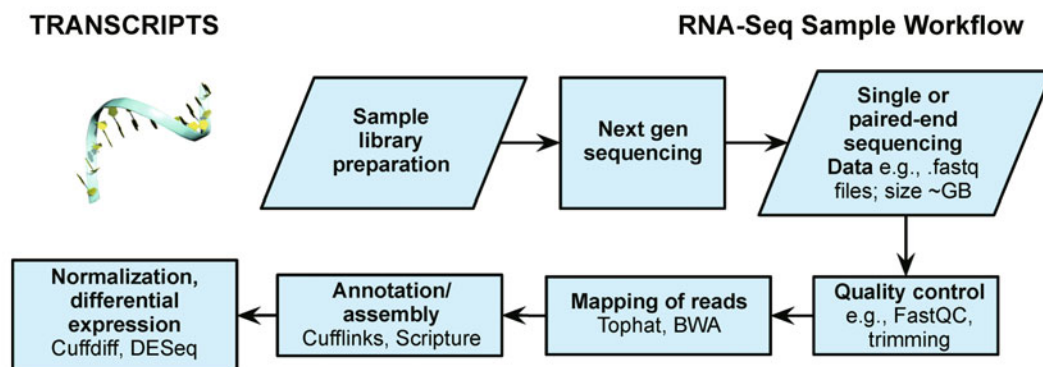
TRANSCRIPTS

RNA-Seq Sample Workflow

Sample library preparation

Next gen sequencing

Single or paired-end sequencing
Data e.g., .fastq files; size ~GB

Quality control
e.g., FastQC, trimming

Mapping of reads
Tophat, BWA

Annotation/ assembly
Cufflinks, Scripture

Normalization, differential expression
Cuffdiff, DESeq